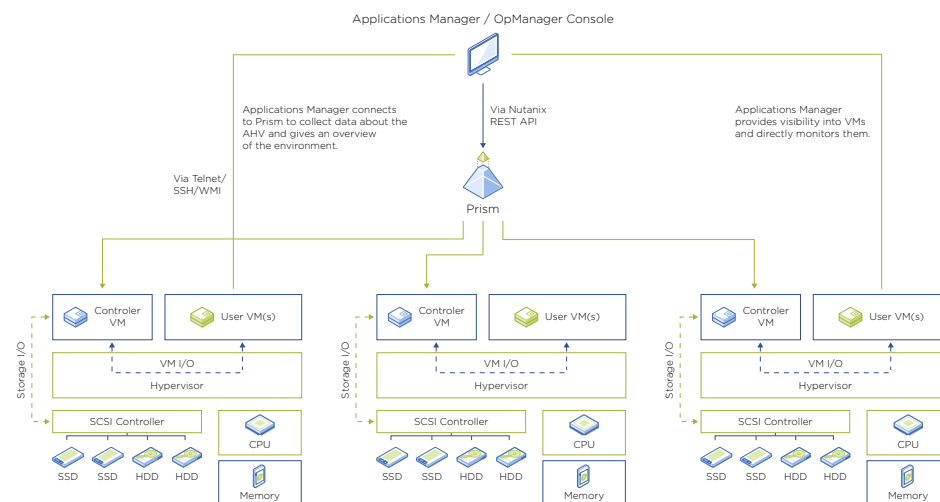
Applications Manager / OpManager Console

Applications Manager connects to Prism to collect data about the AHV and gives an overview of the environment.

Via Nutanix REST API

Applications Manager provides visibility into VMs and directly monitors them.

Via Telnet/ SSH/WMI

Prism

Controler VM

User VM(s)

VM I/O

Hypervisor

Storage I/O

SCSI Controller

CPU

SSD SSD HDD HDD

Memory

Controler VM

User VM(s)

VM I/O

Hypervisor

Storage I/O

SCSI Controller

CPU

SSD SSD HDD HDD

Memory

Controler VM

User VM(s)

VM I/O

Hypervisor

Storage I/O

SCSI Controller

CPU

SSD SSD HDD HDD

Memory